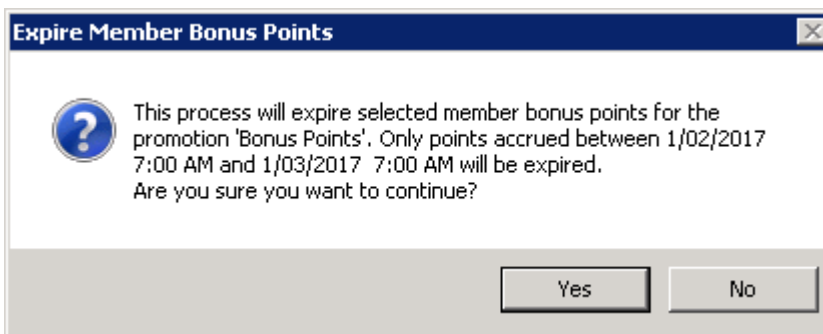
Expire Member Bonus Points

This process will expire selected member bonus points for the promotion 'Bonus Points'. Only points accrued between 1/02/2017 7:00 AM and 1/03/2017 7:00 AM will be expired.
Are you sure you want to continue?

Yes
No